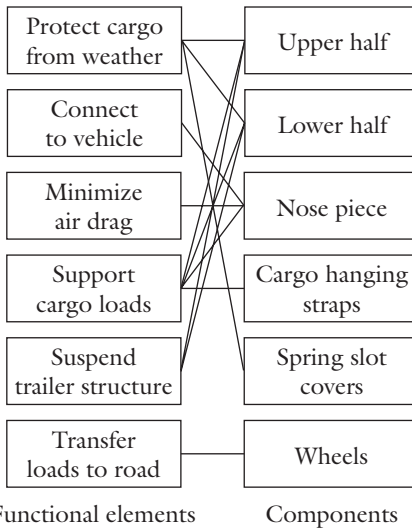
Protect cargo from weather

Connect to vehicle

Minimize air drag

Support cargo loads

Suspend trailer structure

Transfer loads to road

Upper half

Lower half

Nose piece

Cargo hanging straps

Spring slot covers

Wheels

Functional elements

Components